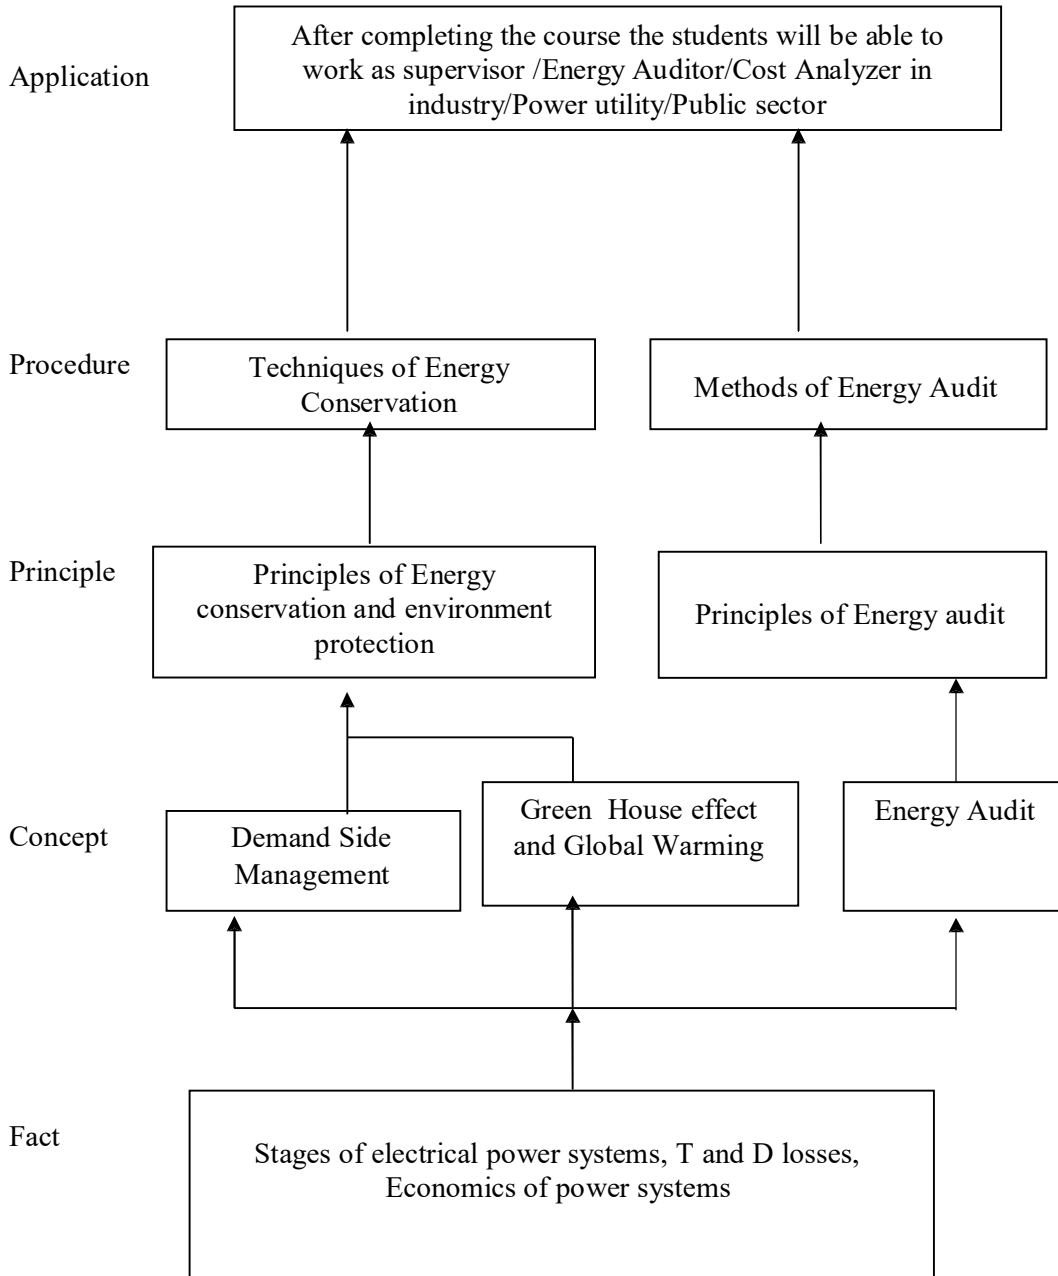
Application

After completing the course the students will be able to work as supervisor /Energy Auditor/Cost Analyzer in industry/Power utility/Public sector

Procedure

Techniques of Energy Conservation

Methods of Energy Audit

Principle

Principles of Energy conservation and environment protection

Principles of Energy audit

Concept

Demand Side Management

Green House effect and Global Warming

Energy Audit

Fact

Stages of electrical power systems, T and D losses, Economics of power systems